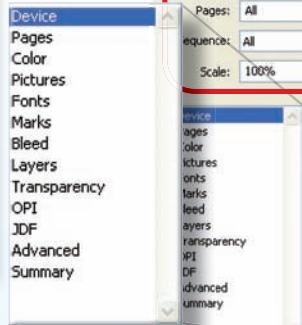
Device
Pages
Color
Pictures
Fonts
Marks
Bleed
Layers
Transparency
OPI
JDF
Advanced
Summary

Pages: All
equence: All
Scale: 100%

evice
ages
olor
ictures
onts
Marks
leed
ayers
ransparency
PI
DF
dvanced
ummary